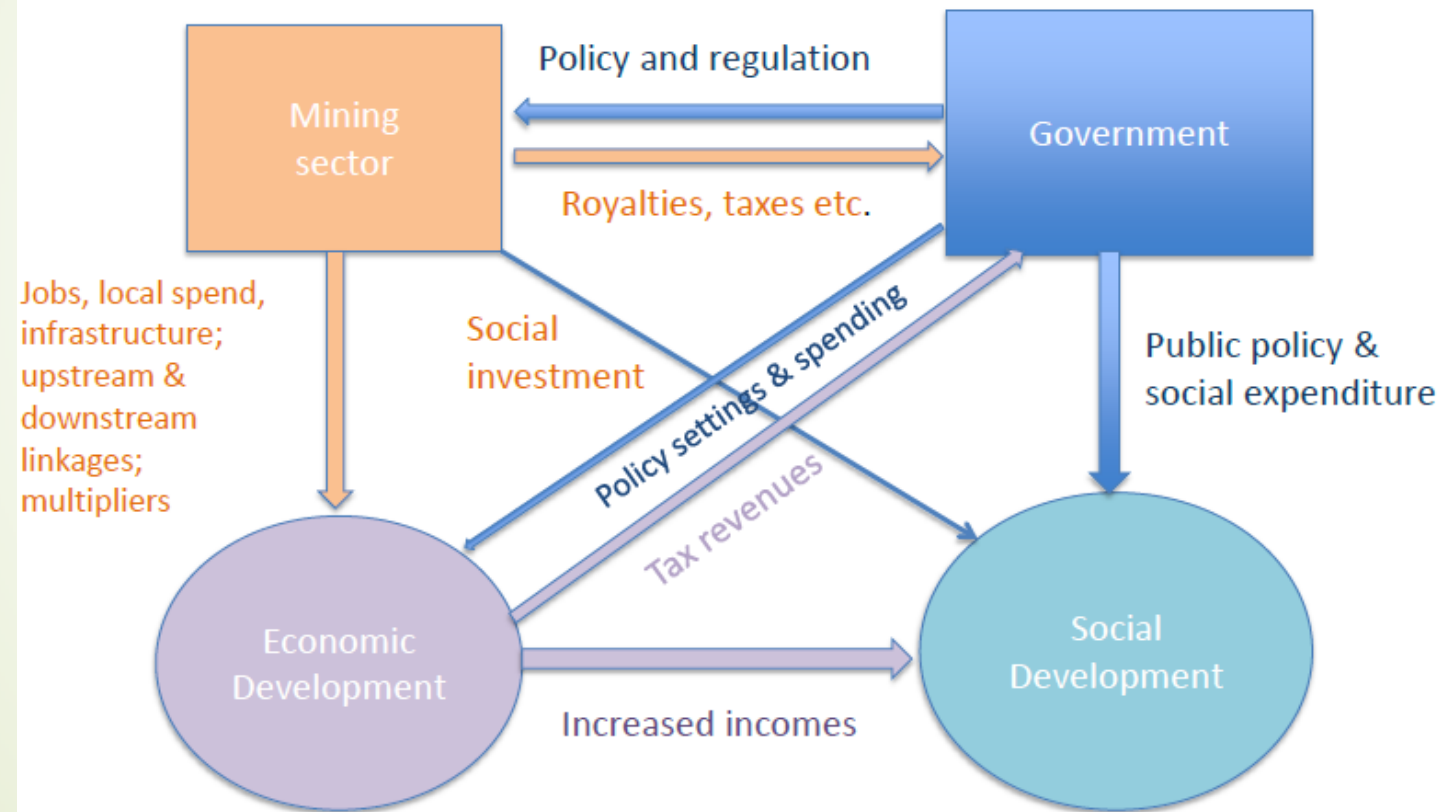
Mining sector

Policy and regulation

Government

Royalties, taxes etc.

Jobs, local spend, infrastructure; upstream & downstream linkages; multipliers

Social investment

Policy settings & spending

Tax revenues

Public policy & social expenditure

Economic Development

Social Development

Increased incomes